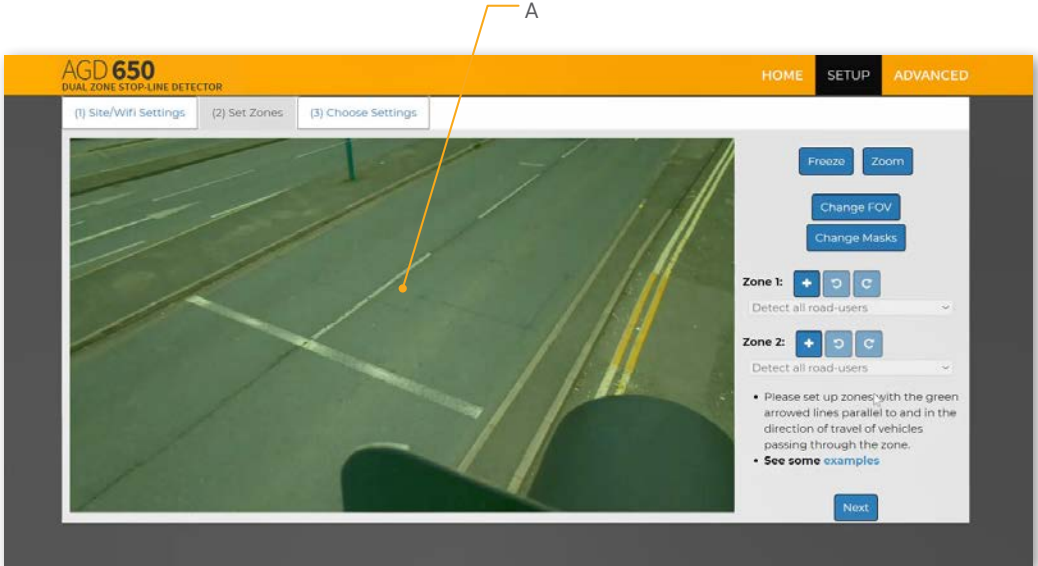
A

AGD 650
DUAL ZONE STOP-LINE DETECTOR

HOME SETUP ADVANCED

(1) Site/Wifi Settings (2) Set Zones (3) Choose Settings

Freeze Zoom

Change FOV

Change Masks

Zone 1:

Detect all road-users

Zone 2:

Detect all road-users

• Please set up zones with the green arrowed lines parallel to and in the direction of travel of vehicles passing through the zone.
• See some examples

Next